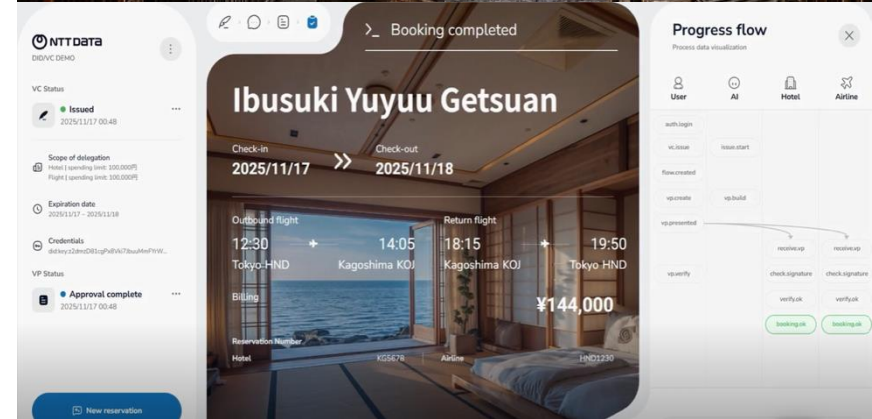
NTT DATA
DID/VC DEMO

VC Status
Issued
2025/11/17 00:48

Scope of delegation
Hotel | spending limit: 100,000円
Flight | spending limit: 100,000円

Expiration date
2025/11/17 - 2025/11/18

Credentials
did:key:z2dmzD81cgPx8Vki7JbuuMmFYrW...

VP Status
Approval complete
2025/11/17 00:48

New reservation

>_ Booking completed

Ibusuki Yuyuu Getsuan

Check-in
2025/11/17
Check-out
2025/11/18

Outbound flight
12:30 14:05
Tokyo HND Kagoshima KOJ

Return flight
18:15 19:50
Kagoshima KOJ Tokyo HND

Billing
¥144,000

Reservation Number
Hotel KG5678 Airline HND1230

Progress flow
Process data visualization

| User | AI | Hotel | Airline |
|---|---|---|---|
| auth.login | | | |
| vc.issue | issue.start | | |
| flow.created | | | |
| vp.create | vp.build | | |
| vp.presented | | | |
| | | receive.vp | receive.vp |
| vp.verify | | check.signature | check.signature |
| | | verify.ok | verify.ok |
| | | booking.ok | booking.ok |